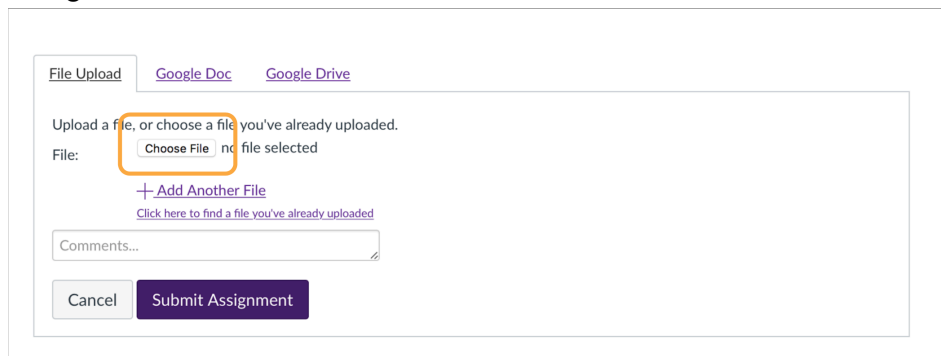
File Upload Google Doc Google Drive

Upload a file, or choose a file you've already uploaded.

File: Choose File no file selected

+ Add Another File

Click here to find a file you've already uploaded

Comments...

Cancel Submit Assignment